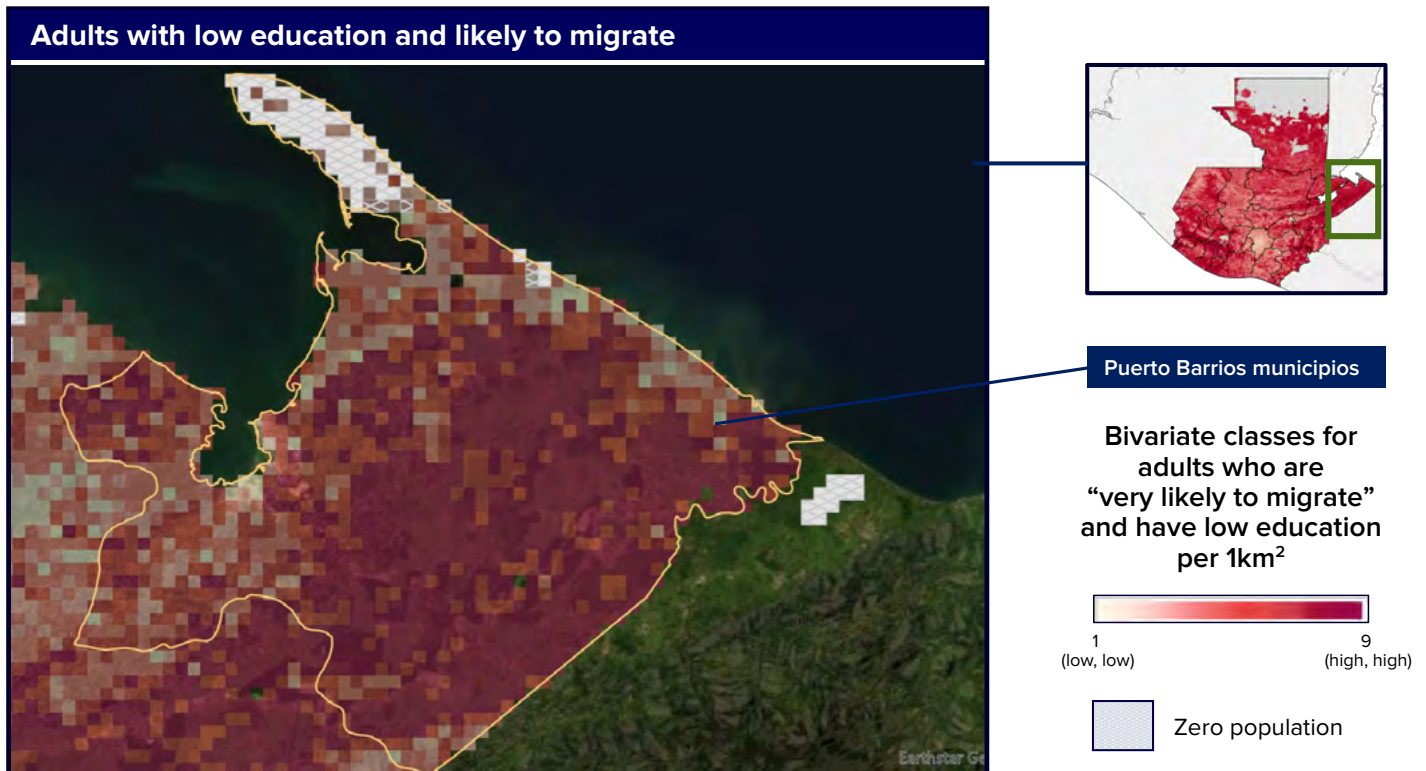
Adults with low education and likely to migrate

Puerto Barrios municipios

Bivariate classes for adults who are “very likely to migrate” and have low education per 1km$^2$

1
(low, low)

9
(high, high)

Zero population

Earthstar Ge